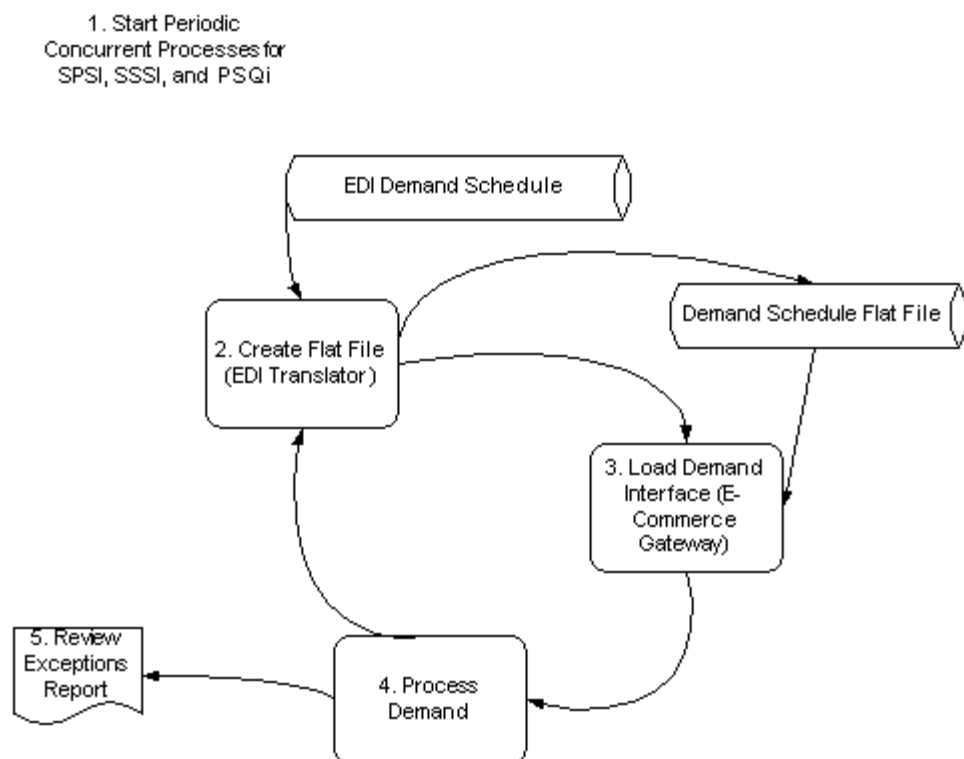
1. Start Periodic Concurrent Processes for SPSI, SSSI, and PSQi

EDI Demand Schedule

2. Create Flat File (EDI Translator)

Demand Schedule Flat File

3. Load Demand Interface (E-Commerce Gateway)

5. Review Exceptions Report

4. Process Demand